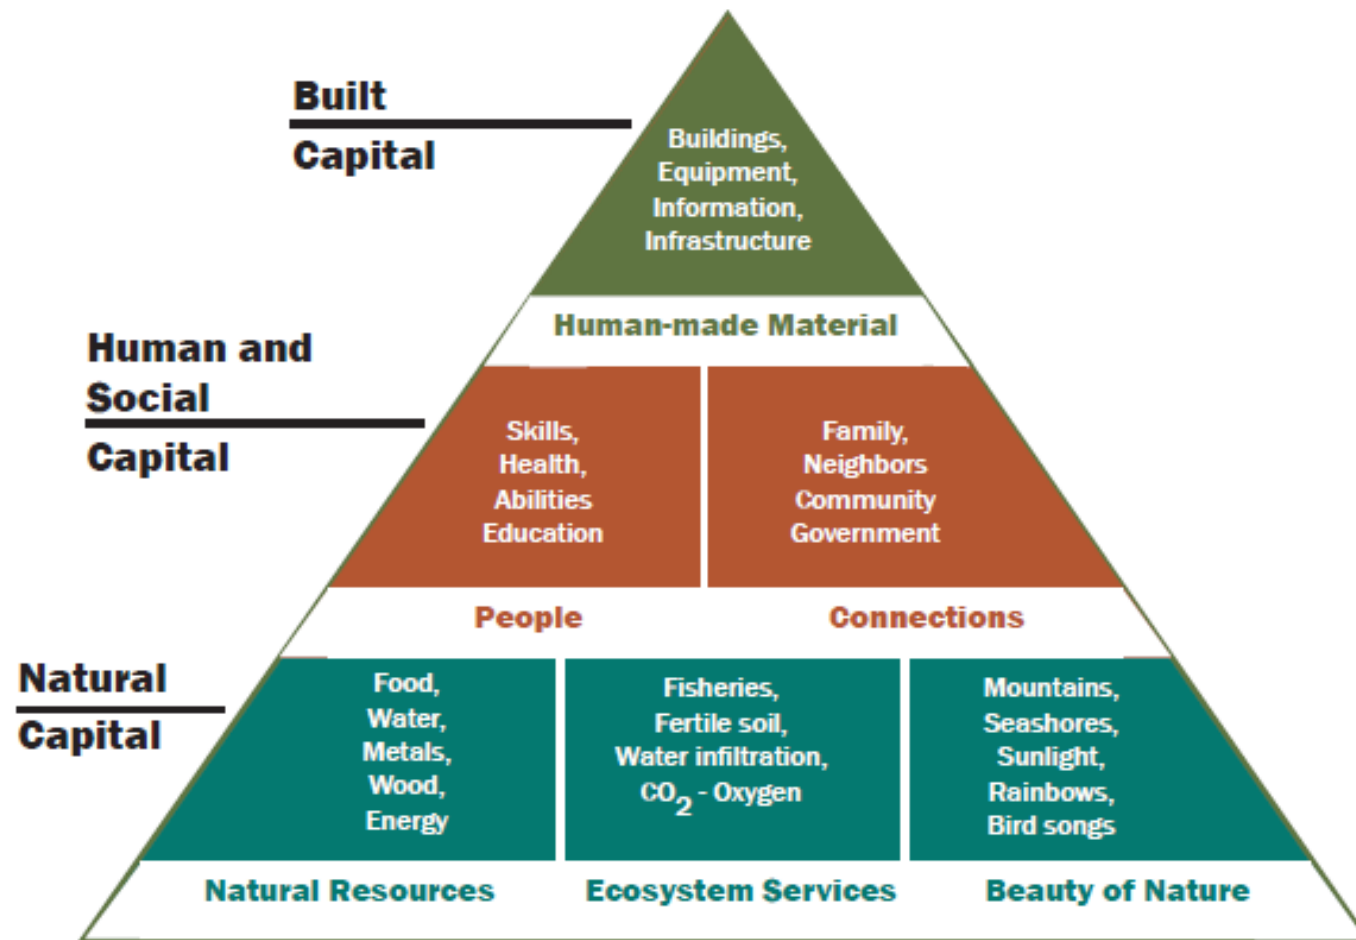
Built
Capital

Buildings,
Equipment,
Information,
Infrastructure

Human-made Material

Human and
Social
Capital

Skills,
Health,
Abilities
Education

Family,
Neighbors
Community
Government

People

Connections

Natural
Capital

Food,
Water,
Metals,
Wood,
Energy

Fisheries,
Fertile soil,
Water infiltration,
$CO_2$ - Oxygen

Mountains,
Seashores,
Sunlight,
Rainbows,
Bird songs

Natural Resources

Ecosystem Services

Beauty of Nature